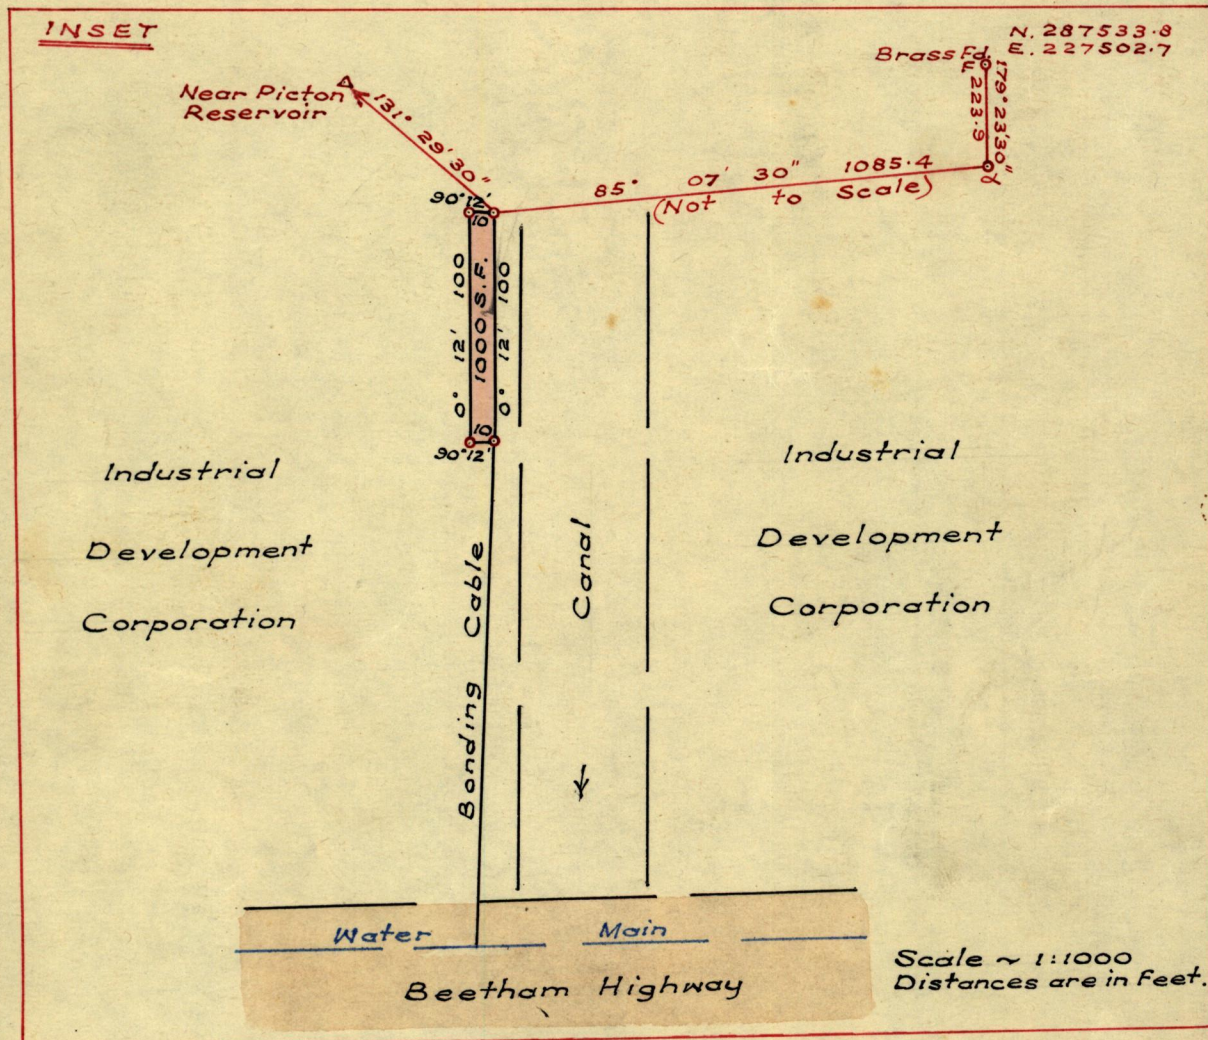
INSET

N. 287533·8
E. 227502·7

Brass Fd.
F

179° 23'30"
223·9

Near Picton
Reservoir

131° 29' 30"

85° 07' 30" 1085·4
(Not to Scale)

90°12'
10
10
90°12'

0° 12' 100
1000 S.F.
0° 12' 100

Industrial

Development

Corporation

Bonding Cable

Canal

Industrial

Development

Corporation

Water Main

Beetham Highway

Scale ~ 1:1000
Distances are in Feet.